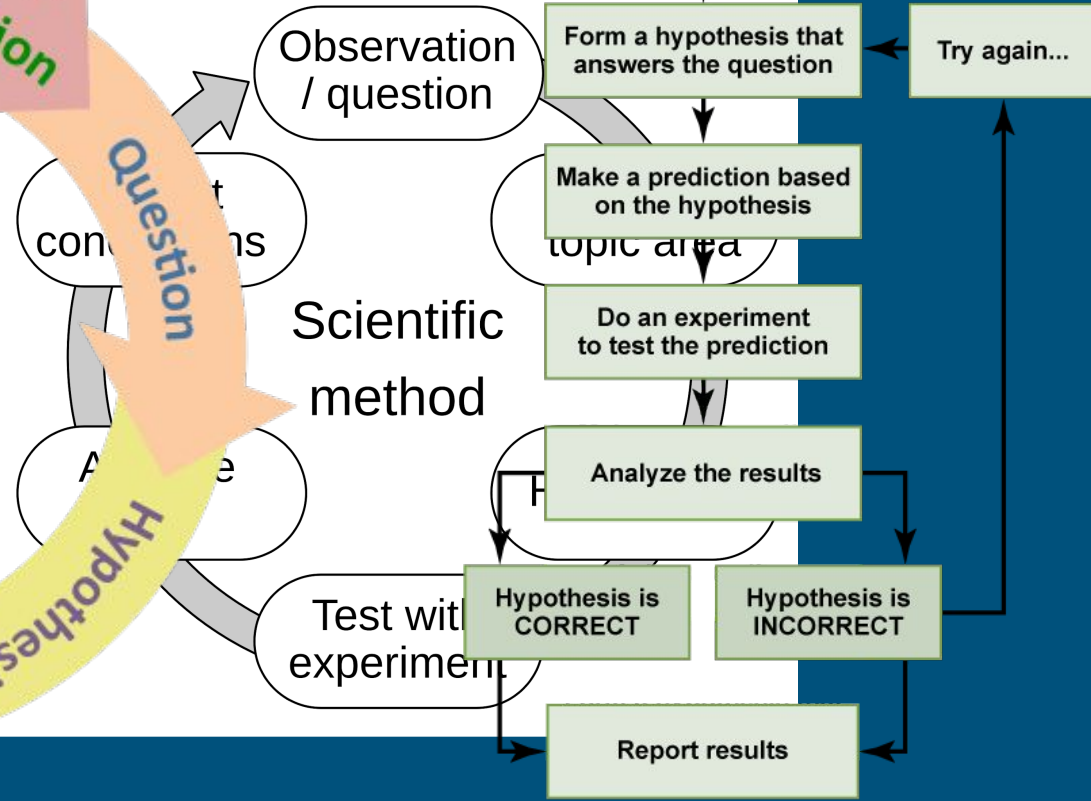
ion

Observation / question

Question

Scientific method

Hypothes

Test wit experiment

Form a hypothesis that answers the question

Try again...

Make a prediction based on the hypothesis

topic area

Do an experiment to test the prediction

Analyze the results

Hypothesis is CORRECT

Hypothesis is INCORRECT

Report results